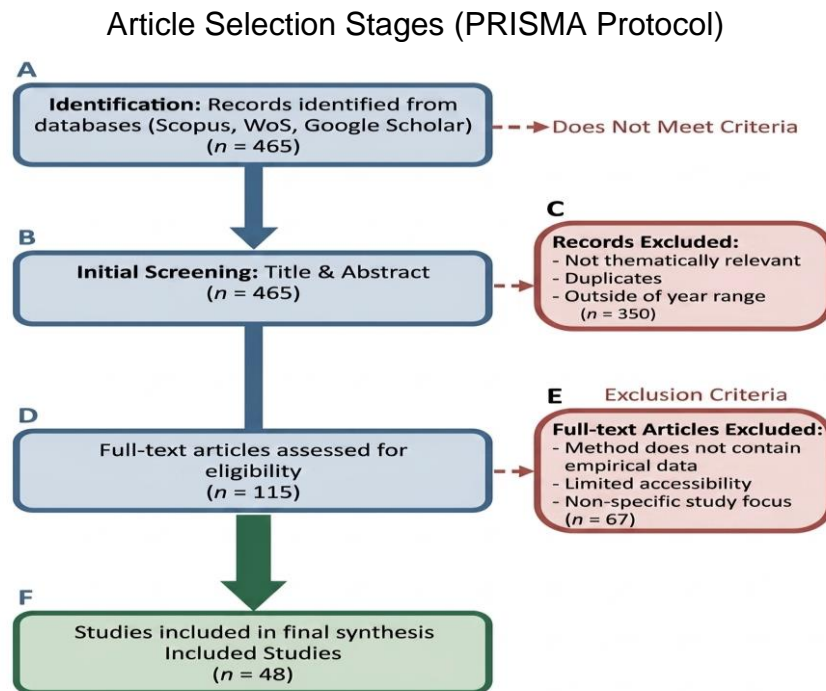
Article Selection Stages (PRISMA Protocol)

A

**Identification:** Records identified from databases (Scopus, WoS, Google Scholar) ($n$ = 465)

Does Not Meet Criteria

B

**Initial Screening:** Title & Abstract ($n$ = 465)

C

**Records Excluded:**
- Not thematically relevant
- Duplicates
- Outside of year range ($n$ = 350)

D

Full-text articles assessed for eligibility ($n$ = 115)

E Exclusion Criteria

**Full-text Articles Excluded:**
- Method does not contain empirical data
- Limited accessibility
- Non-specific study focus ($n$ = 67)

F

Studies included in final synthesis Included Studies ($n$ = 48)